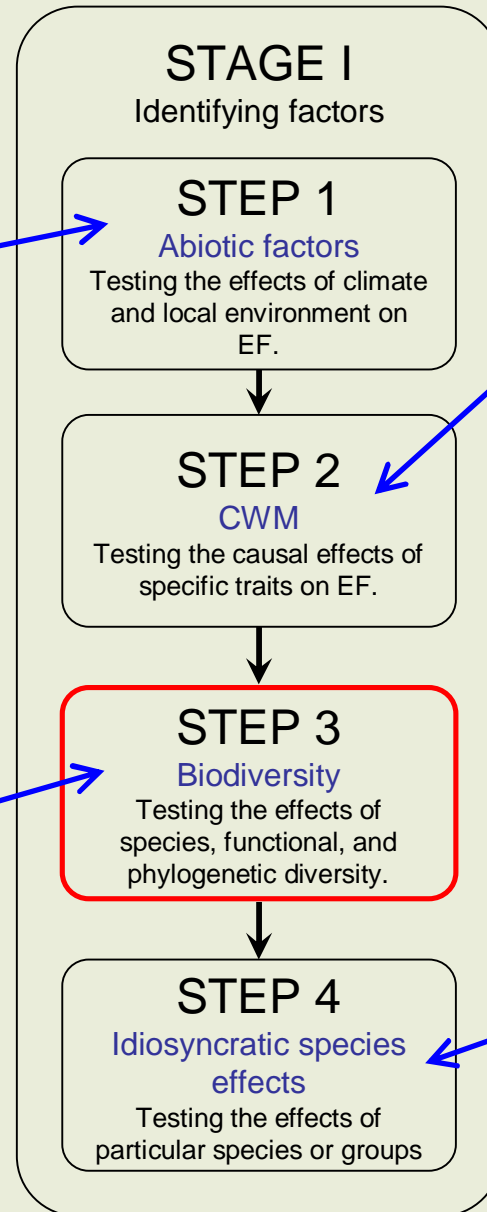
STAGE I
Identifying factors

STEP 1
Abiotic factors
Testing the effects of climate and local environment on EF.

STEP 2
CWM
Testing the causal effects of specific traits on EF.

STEP 3
Biodiversity
Testing the effects of species, functional, and phylogenetic diversity.

STEP 4
Idiosyncratic species effects
Testing the effects of particular species or groups